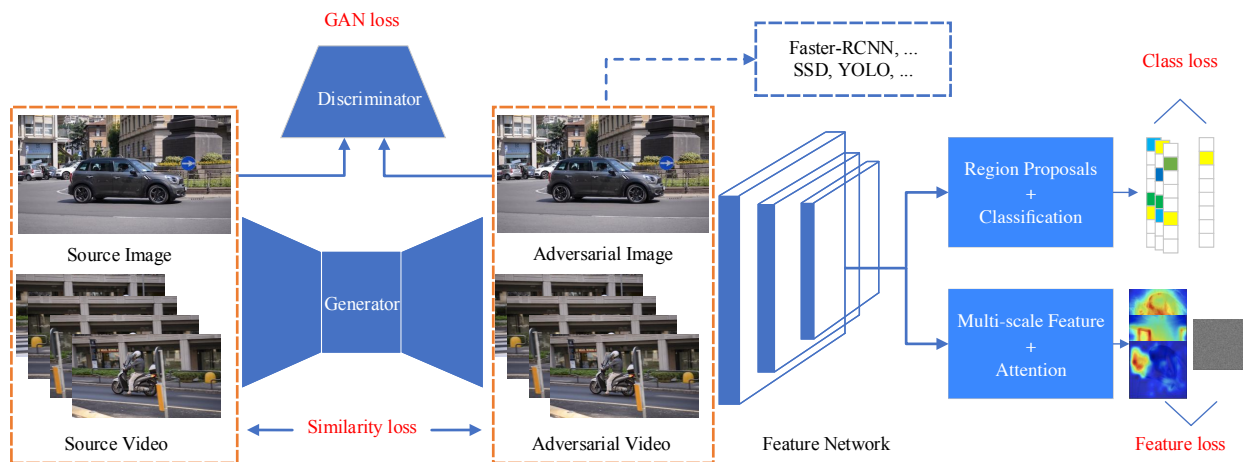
GAN loss

Discriminator

Faster-RCNN, ...
SSD, YOLO, ...

Class loss

Source Image

Generator

Adversarial Image

Region Proposals
+
Classification

Multi-scale Feature
+
Attention

Source Video

Similarity loss

Adversarial Video

Feature Network

Feature loss